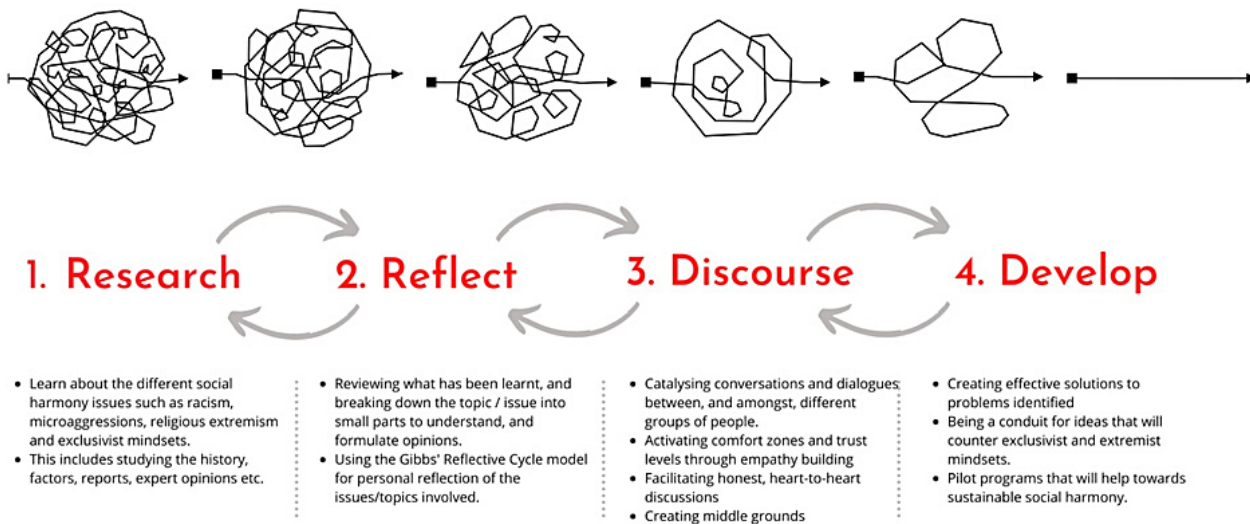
1. Research

2. Reflect

3. Discourse

4. Develop

- Learn about the different social harmony issues such as racism, microaggressions, religious extremism and exclusivist mindsets.
- This includes studying the history, factors, reports, expert opinions etc.

- Reviewing what has been learnt, and breaking down the topic / issue into small parts to understand, and formulate opinions.
- Using the Gibbs' Reflective Cycle model for personal reflection of the issues/topics involved.

- Catalysing conversations and dialogues between, and amongst, different groups of people.
- Activating comfort zones and trust levels through empathy building
- Facilitating honest, heart-to-heart discussions
- Creating middle grounds

- Creating effective solutions to problems identified
- Being a conduit for ideas that will counter exclusivist and extremist mindsets.
- Pilot programs that will help towards sustainable social harmony.